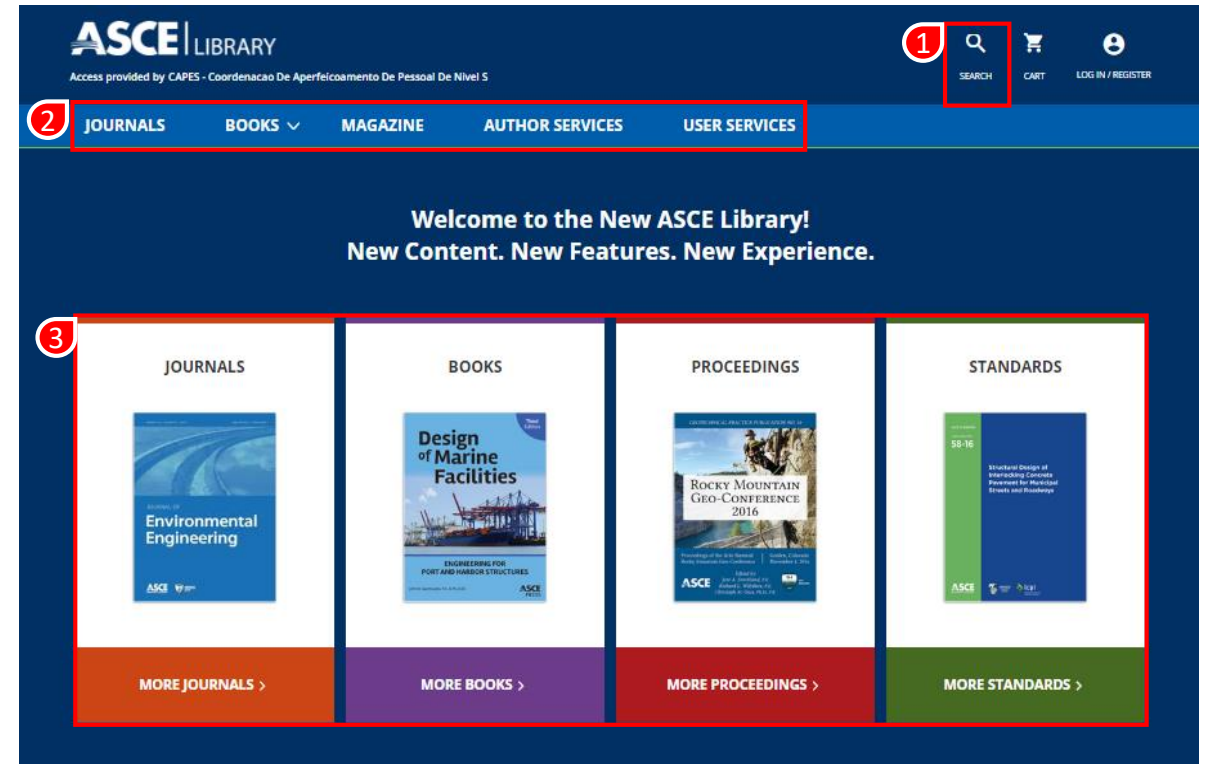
ASCE LIBRARY

Access provided by CAPES - Coordenacao De Aperfeicoamento De Pessoal De Nivel S

1

SEARCH

CART

LOG IN / REGISTER

2

JOURNALS

BOOKS

MAGAZINE

AUTHOR SERVICES

USER SERVICES

Welcome to the New ASCE Library!
New Content. New Features. New Experience.

3

JOURNALS

Journal of Environmental Engineering

ASCE

MORE JOURNALS >

BOOKS

Third Edition

Design of Marine Facilities

ENGINEERING FOR PORT AND HARBOR STRUCTURES

ASCE PRESS

MORE BOOKS >

PROCEEDINGS

GEOTECHNICAL PRACTICE PUBLICATION NO. 10

ROCKY MOUNTAIN GEO-CONFERENCE 2016

ASCE

MORE PROCEEDINGS >

STANDARDS

58-16

Structural Design of Interlocking Concrete Pavement for Municipal Streets and Roadways

ASCE

MORE STANDARDS >